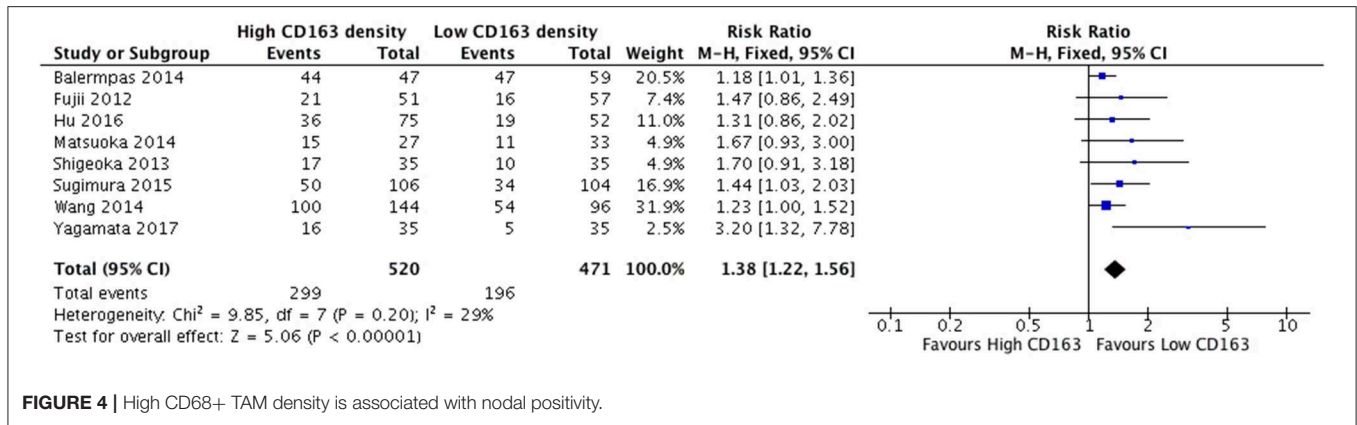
| Study or Subgroup | High CD163 density Events | High CD163 density Total | Low CD163 density Events | Low CD163 density Total | Weight | Risk Ratio M-H, Fixed, 95% CI |
|---|---|---|---|---|---|---|
| Balermpas 2014 | 44 | 47 | 47 | 59 | 20.5% | 1.18 [1.01, 1.36] |
| Fujii 2012 | 21 | 51 | 16 | 57 | 7.4% | 1.47 [0.86, 2.49] |
| Hu 2016 | 36 | 75 | 19 | 52 | 11.0% | 1.31 [0.86, 2.02] |
| Matsuoka 2014 | 15 | 27 | 11 | 33 | 4.9% | 1.67 [0.93, 3.00] |
| Shigeoka 2013 | 17 | 35 | 10 | 35 | 4.9% | 1.70 [0.91, 3.18] |
| Sugimura 2015 | 50 | 106 | 34 | 104 | 16.9% | 1.44 [1.03, 2.03] |
| Wang 2014 | 100 | 144 | 54 | 96 | 31.9% | 1.23 [1.00, 1.52] |
| Yagamata 2017 | 16 | 35 | 5 | 35 | 2.5% | 3.20 [1.32, 7.78] |
| **Total (95% CI)** | | **520** | | **471** | **100.0%** | **1.38 [1.22, 1.56]** |
| Total events | 299 | | 196 | | | |

Heterogeneity: Chi$^2$ = 9.85, df = 7 (P = 0.20); I$^2$ = 29%
Test for overall effect: Z = 5.06 (P < 0.00001)

Risk Ratio
M-H, Fixed, 95% CI

0.1 0.2 0.5 1 2 5 10
Favours High CD163 Favours Low CD163

**FIGURE 4 |** High CD68+ TAM density is associated with nodal positivity.